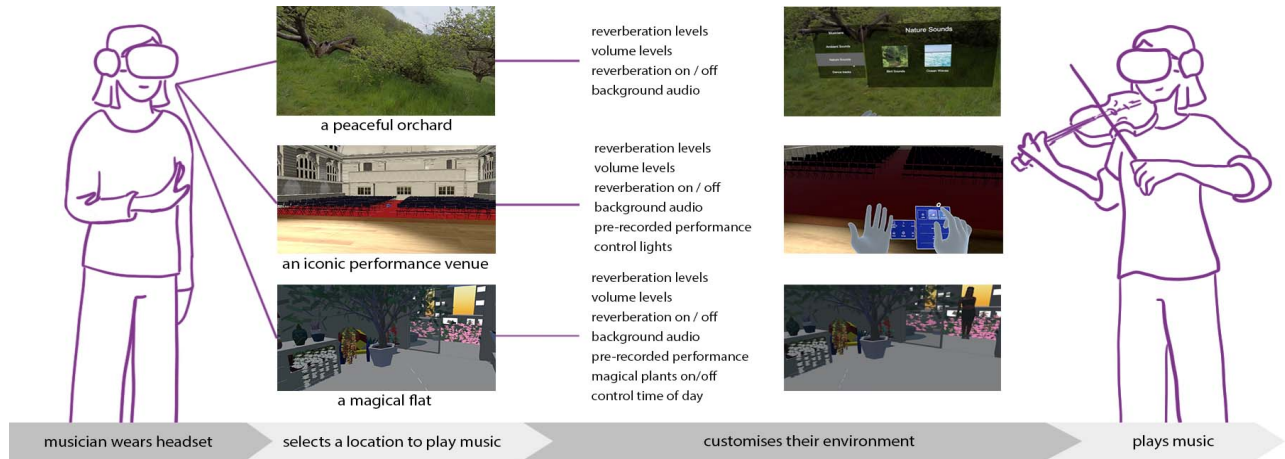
a peaceful orchard

reverberation levels
volume levels
reverberation on / off
background audio

Nature Sounds

an iconic performance venue

reverberation levels
volume levels
reverberation on / off
background audio
pre-recorded performance
control lights

a magical flat

reverberation levels
volume levels
reverberation on / off
background audio
pre-recorded performance
magical plants on/off
control time of day

musician wears headset
selects a location to play music
customises their environment
plays music